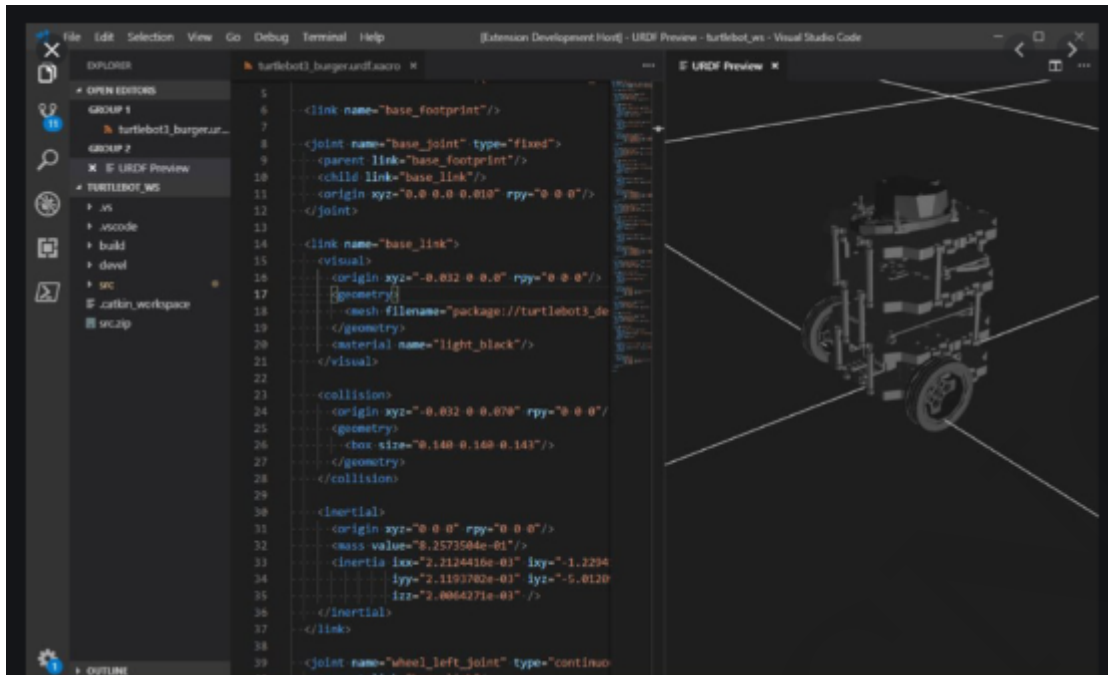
File Edit Selection View Go Debug Terminal Help [Extension Development Host] - URDF Preview - turtlebot_ws - Visual Studio Code

EXPLORER
OPEN EDITORS
GROUP 1
turtlebot3_burger.ur...
GROUP 2
× URDF Preview
TURTLEBOT_WS
.vs
.vscode
build
devel
src
.catkin_workspace
src.zip

turtlebot3_burger.urdf.xacro ×

URDF Preview ×

5
6 <link name="base_footprint"/>
7
8 <joint name="base_joint" type="fixed">
9 <parent link="base_footprint"/>
10 <child link="base_link"/>
11 <origin xyz="0.0 0.0 0.010" rpy="0 0 0"/>
12 </joint>
13
14 <link name="base_link">
15 <visual>
16 <origin xyz="-0.032 0 0.0" rpy="0 0 0"/>
17 <geometry>
18 <mesh filename="package://turtlebot3_de
19 </geometry>
20 <material name="light_black"/>
21 </visual>
22
23 <collision>
24 <origin xyz="-0.032 0 0.070" rpy="0 0 0"/
25 <geometry>
26 <box size="0.140 0.140 0.143"/>
27 </geometry>
28 </collision>
29
30 <inertial>
31 <origin xyz="0 0 0" rpy="0 0 0"/>
32 <mass value="8.2573504e-01"/>
33 <inertia ixx="2.2124416e-03" ixy="-1.2294
34 iyy="2.1193702e-03" iyz="-5.0120
35 izz="2.0064271e-03" />
36 </inertial>
37 </link>
38
39 <joint name="wheel_left_joint" type="continuo

OUTLINE